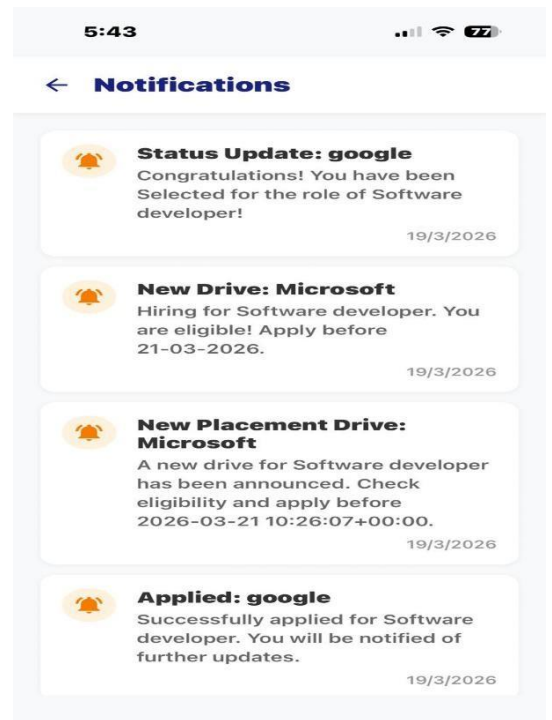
5:43

77

← Notifications

Status Update: google
Congratulations! You have been Selected for the role of Software developer!
19/3/2026

New Drive: Microsoft
Hiring for Software developer. You are eligible! Apply before 21-03-2026.
19/3/2026

New Placement Drive: Microsoft
A new drive for Software developer has been announced. Check eligibility and apply before 2026-03-21 10:26:07+00:00.
19/3/2026

Applied: google
Successfully applied for Software developer. You will be notified of further updates.
19/3/2026